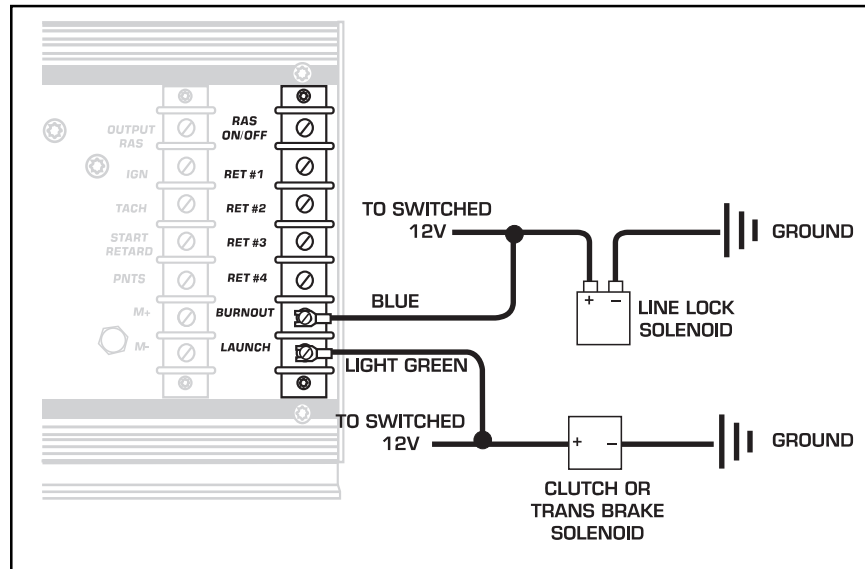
OUTPUT RAS

IGN

TACH

START RETARD

PNTS

M+

M-

RAS ON/OFF

RET #1

RET #2

RET #3

RET #4

BURNOUT

LAUNCH

TO SWITCHED 12V

BLUE

LIGHT GREEN

+ −

LINE LOCK SOLENOID

GROUND

TO SWITCHED 12V

+ −

CLUTCH OR TRANS BRAKE SOLENOID

GROUND